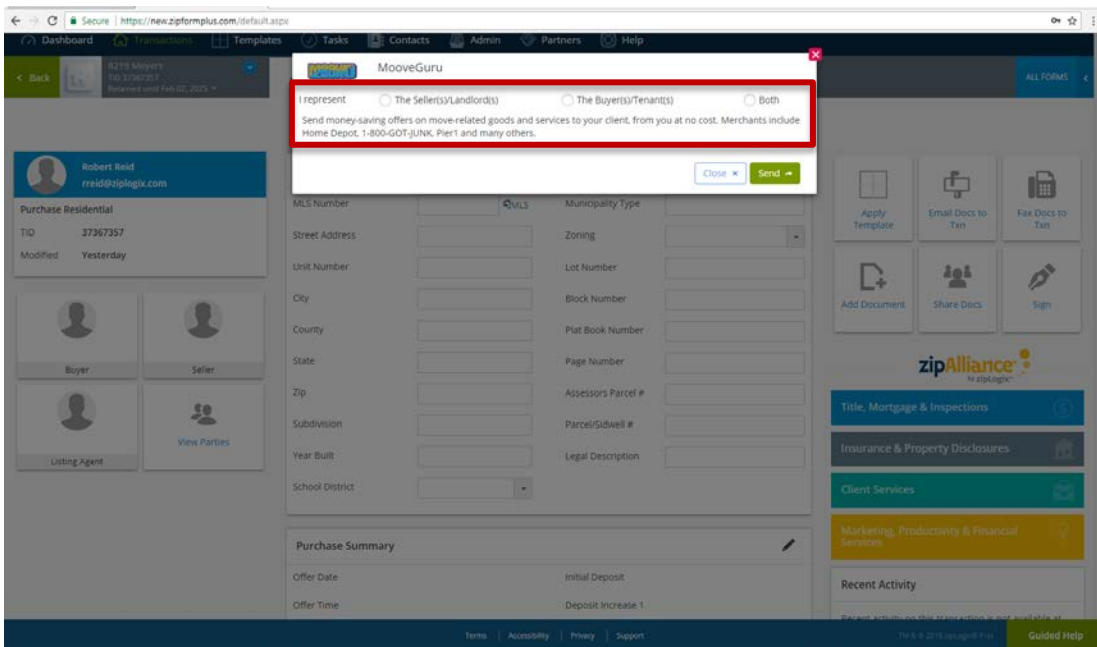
Secure | https://new.zipformplus.com/default.aspx

Dashboard Transactions Templates Tasks Contacts Admin Partners Help

< Back 8219 Meyers TID 37367357 Retained until Feb 02, 2025

ALL FORMS <

MooveGuru

I represent The Seller(s)/Landlord(s) The Buyer(s)/Tenant(s) Both

Send money-saving offers on move-related goods and services to your client, from you at no cost. Merchants include Home Depot, 1-800-GOT-JUNK, Pier1 and many others.

Close × Send

Robert Reid
rreid@ziplogix.com

Purchase Residential
TID 37367357
Modified Yesterday

Buyer Seller
Listing Agent View Parties

MLS Number MLS Municipality Type
Street Address Zoning
Unit Number Lot Number
City Block Number
County Plat Book Number
State Page Number
Zip Assessors Parcel #
Subdivision Parcel/Sidwell #
Year Built Legal Description
School District

Purchase Summary
Offer Date Initial Deposit
Offer Time Deposit Increase 1

Apply Template
Email Docs to Txn
Fax Docs to Txn
Add Document
Share Docs
Sign

zipAlliance by zipLogix

Title, Mortgage & Inspections
Insurance & Property Disclosures
Client Services
Marketing, Productivity & Financial Services

Recent Activity
Recent activity on this transaction is not available at

Terms | Accessibility | Privacy | Support

Guided Help